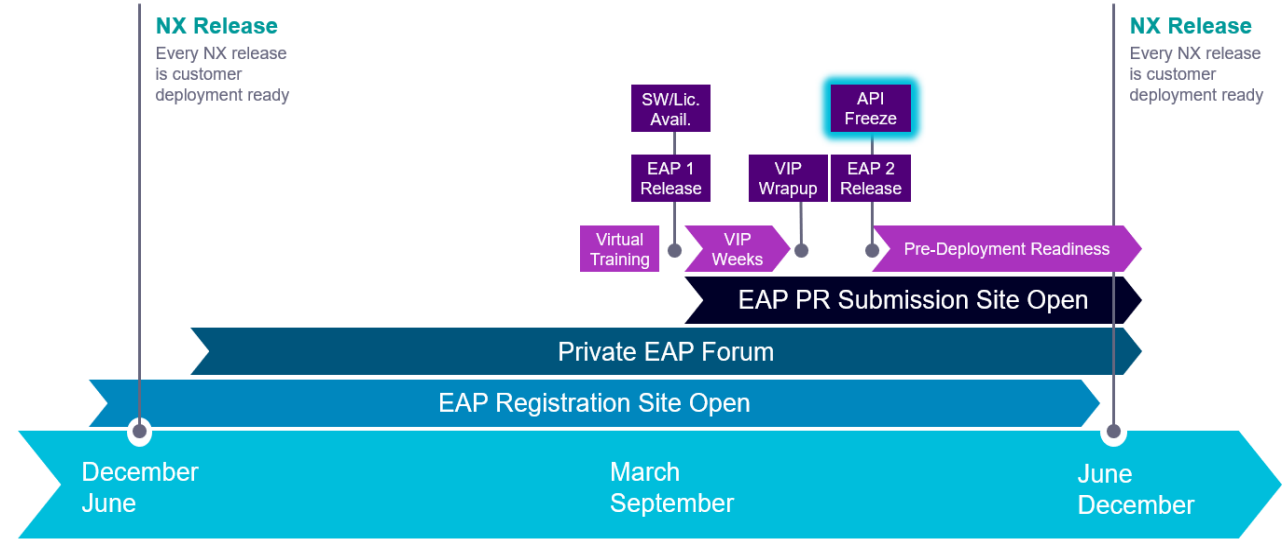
NX Release
Every NX release is customer deployment ready

NX Release
Every NX release is customer deployment ready

SW/Lic. Avail.

API Freeze

EAP 1 Release

VIP Wrapup

EAP 2 Release

Virtual Training

VIP Weeks

Pre-Deployment Readiness

EAP PR Submission Site Open

Private EAP Forum

EAP Registration Site Open

December
June

March
September

June
December